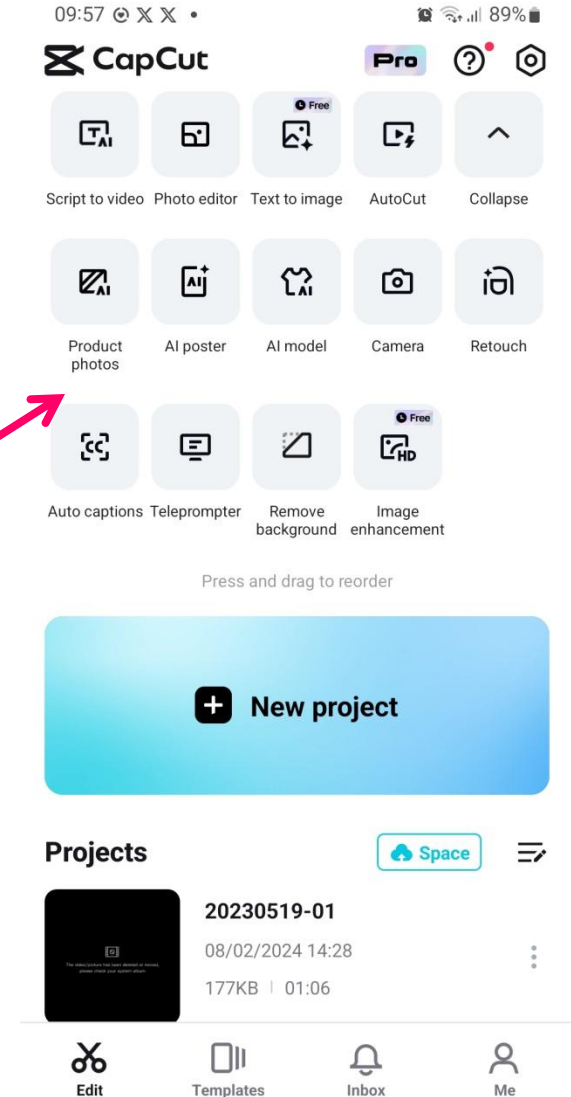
09:57 89%

CapCut Pro

Free

Script to video Photo editor Text to image AutoCut Collapse

Product photos AI poster AI model Camera Retouch

Free

Auto captions Teleprompter Remove background Image enhancement

Press and drag to reorder

New project

Projects Space

20230519-01
08/02/2024 14:28
177KB | 01:06

The video/picture has been deleted or moved, please check your system album.

Edit Templates Inbox Me